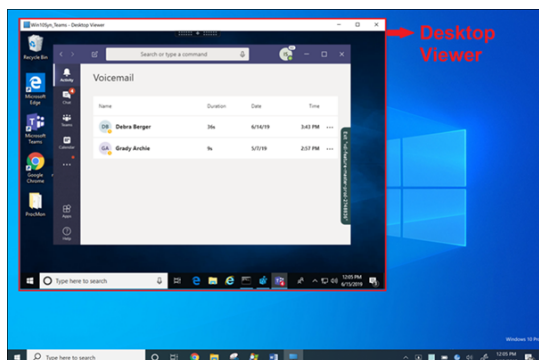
Win10Vm_Teams - Desktop Viewer

Desktop Viewer

Recycle Bin

Microsoft Edge

Microsoft Teams

Google Chrome

ProcMon

Search or type a command

Activity

Chat

Teams

Calendar

Apps

Help

Voicemail

| Name | Duration | Date | Time |
|---|---|---|---|
| DB Debra Berger | 36s | 6/14/19 | 3:43 PM |
| GA Grady Archie | 9s | 5/7/19 | 2:57 PM |

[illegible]

Type here to search

12:05 PM
6/15/2019

Windows 10 Pro

Type here to search

12:05 PM